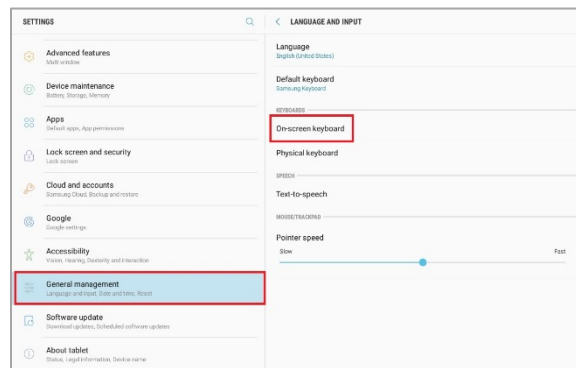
SETTINGS

Advanced features
Multi window

Device maintenance
Battery, Storage, Memory

Apps
Default apps, App permissions

Lock screen and security
Lock screen

Cloud and accounts
Samsung Cloud, Backup and restore

Google
Google settings

Accessibility
Vision, Hearing, Dexterity and interaction

General management
Language and input, Date and time, Reset

Software update
Download updates, Scheduled software updates

About tablet
Status, Legal information, Device name

LANGUAGE AND INPUT

Language
English (United States)

Default keyboard
Samsung Keyboard

KEYBOARDS

On-screen keyboard

Physical keyboard

SPEECH

Text-to-speech

MOUSE/TRACKPAD

Pointer speed
Slow
Fast